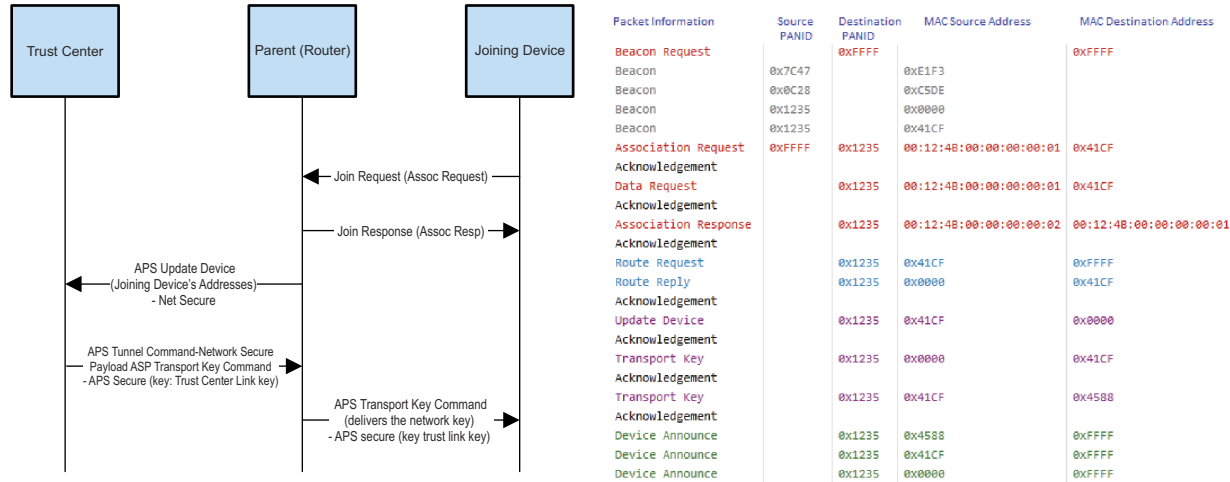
Trust Center

Parent (Router)

Joining Device

Join Request (Assoc Request)

Join Response (Assoc Resp)

APS Update Device
(Joining Device's Addresses)
- Net Secure

APS Tunnel Command-Network Secure
Payload ASP Transport Key Command
- APS Secure (key: Trust Center Link key)

APS Transport Key Command
(delivers the network key)
- APS secure (key trust link key)

| Packet Information | Source PANID | Destination PANID | MAC Source Address | MAC Destination Address |
|---|---|---|---|---|
| Beacon Request | | 0xFFFF | | 0xFFFF |
| Beacon | 0x7C47 | | 0xE1F3 | |
| Beacon | 0x0C28 | | 0xC5DE | |
| Beacon | 0x1235 | | 0x0000 | |
| Beacon | 0x1235 | | 0x41CF | |
| Association Request | 0xFFFF | 0x1235 | 00:12:4B:00:00:00:00:01 | 0x41CF |
| Acknowledgement | | | | |
| Data Request | | 0x1235 | 00:12:4B:00:00:00:00:01 | 0x41CF |
| Acknowledgement | | | | |
| Association Response | | 0x1235 | 00:12:4B:00:00:00:00:02 | 00:12:4B:00:00:00:00:01 |
| Acknowledgement | | | | |
| Route Request | | 0x1235 | 0x41CF | 0xFFFF |
| Route Reply | | 0x1235 | 0x0000 | 0x41CF |
| Acknowledgement | | | | |
| Update Device | | 0x1235 | 0x41CF | 0x0000 |
| Acknowledgement | | | | |
| Transport Key | | 0x1235 | 0x0000 | 0x41CF |
| Acknowledgement | | | | |
| Transport Key | | 0x1235 | 0x41CF | 0x4588 |
| Acknowledgement | | | | |
| Device Announce | | 0x1235 | 0x4588 | 0xFFFF |
| Device Announce | | 0x1235 | 0x41CF | 0xFFFF |
| Device Announce | | 0x1235 | 0x0000 | 0xFFFF |